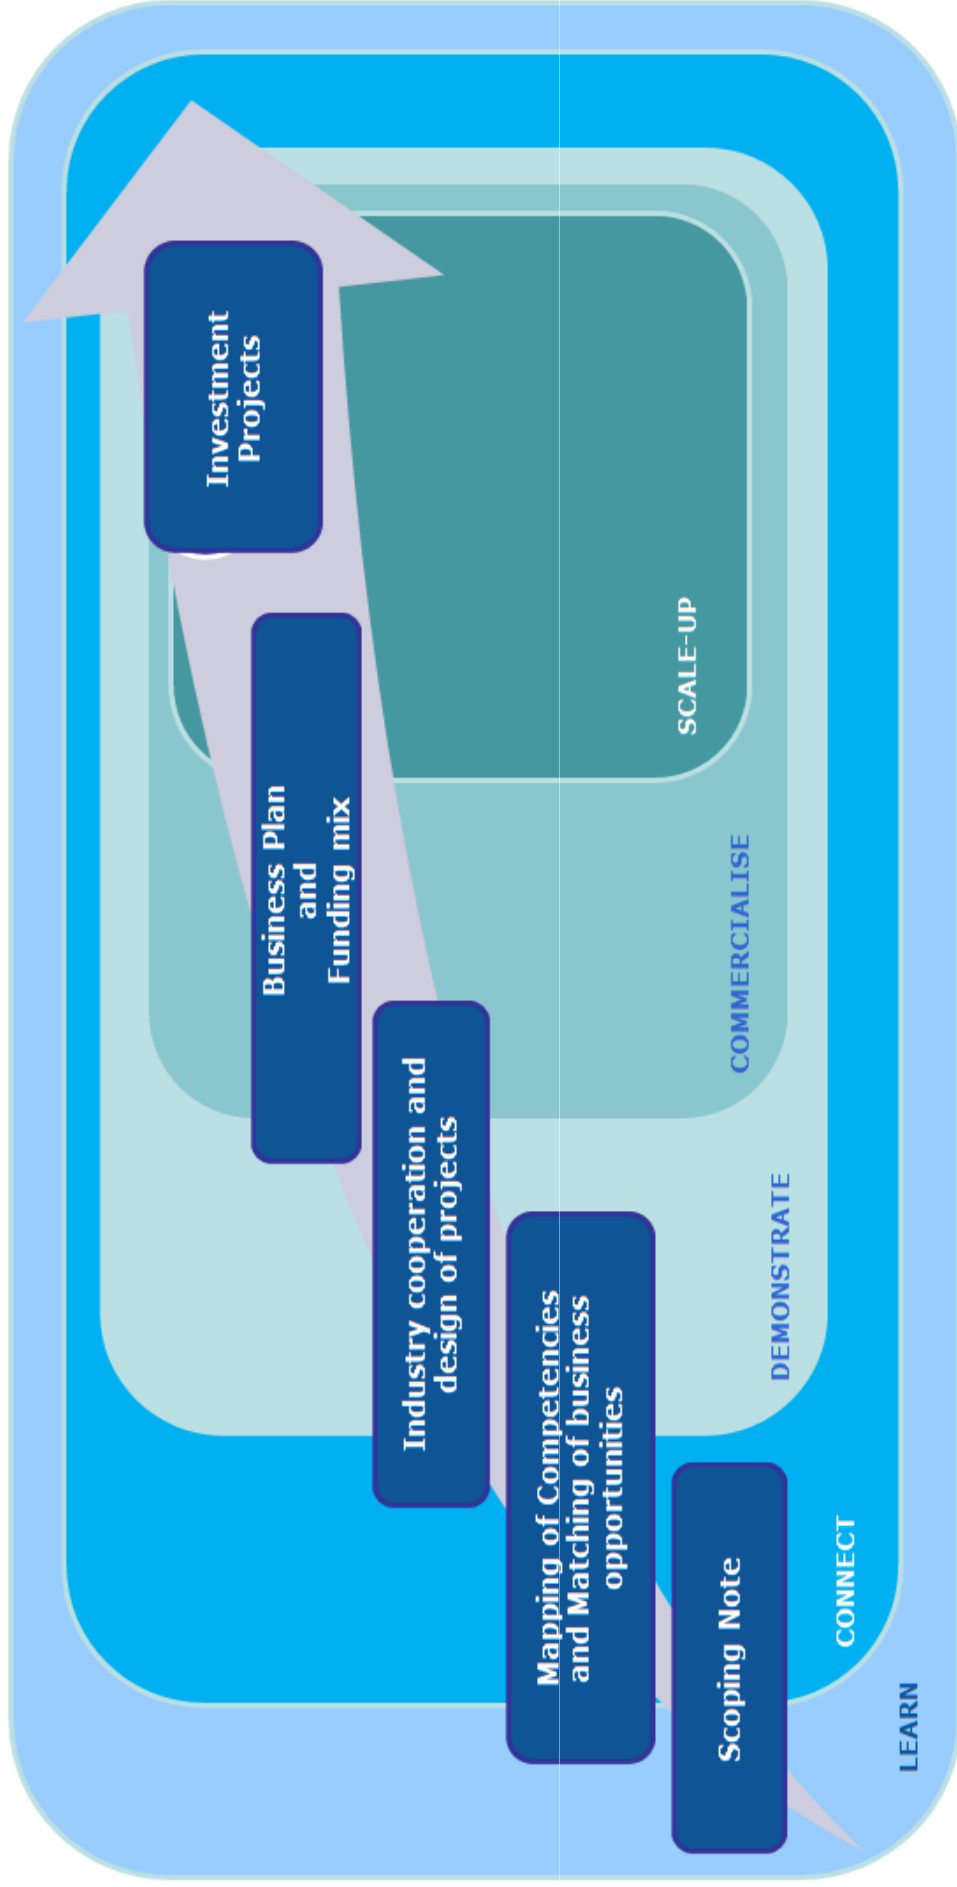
Investment Projects

Business Plan and Funding mix

Industry cooperation and design of projects

Mapping of Competencies and Matching of business opportunities

Scoping Note

SCALE-UP

COMMERCIALISE

DEMONSTRATE

CONNECT

LEARN